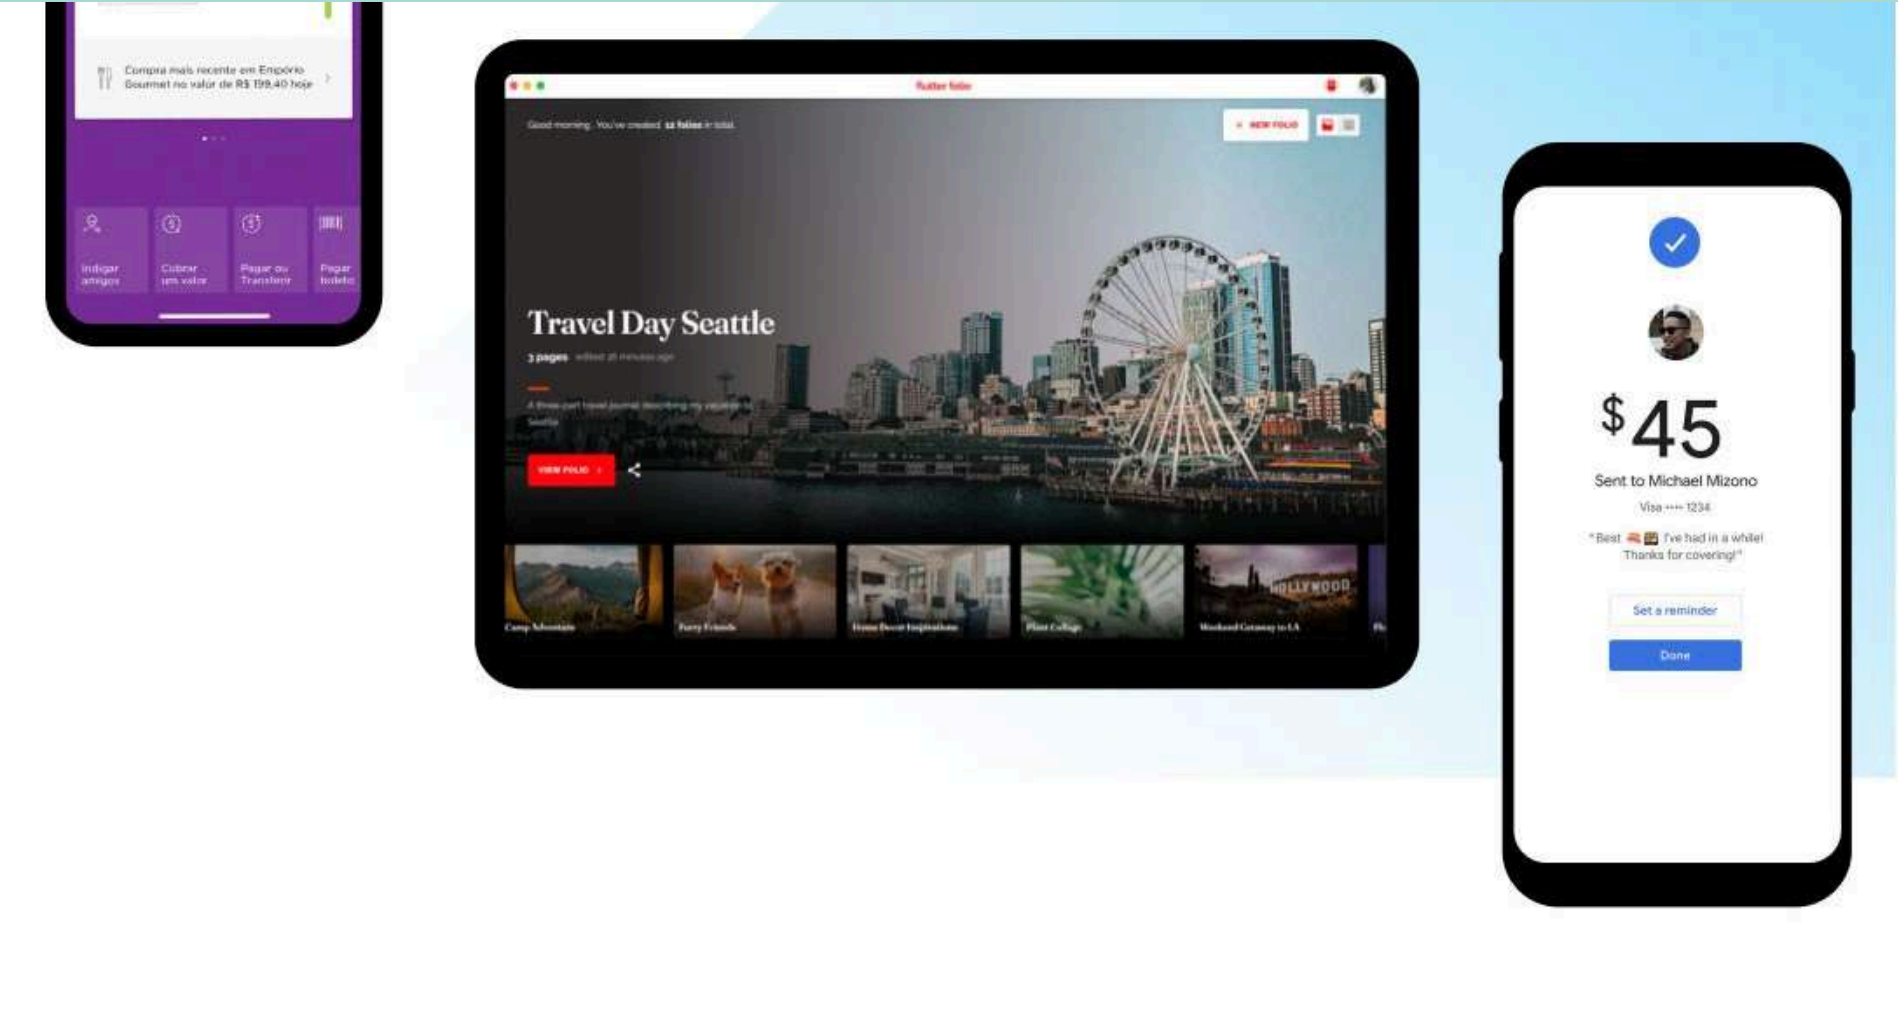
Compra mais recente em Empório Gourmet no valor de R$ 199,40 hoje

Indicar amigos

Cobrar um valor

Pagar ou Transferir

Pagar boleto

flutter folio

Good morning. You've created 12 folios in total.

+ NEW FOLIO

Travel Day Seattle

3 pages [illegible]

A three-part travel journal describing my vacation to Seattle

VIEW FOLIO >

Camp Adventure

Furry Friends

Home Decor Inspirations

Plant Collage

Weekend Getaway to LA

HOLLYWOOD

$45

Sent to Michael Mizono

Visa •••• 1234

"Best 🍣🍱 I've had in a while! Thanks for covering!"

Set a reminder

Done